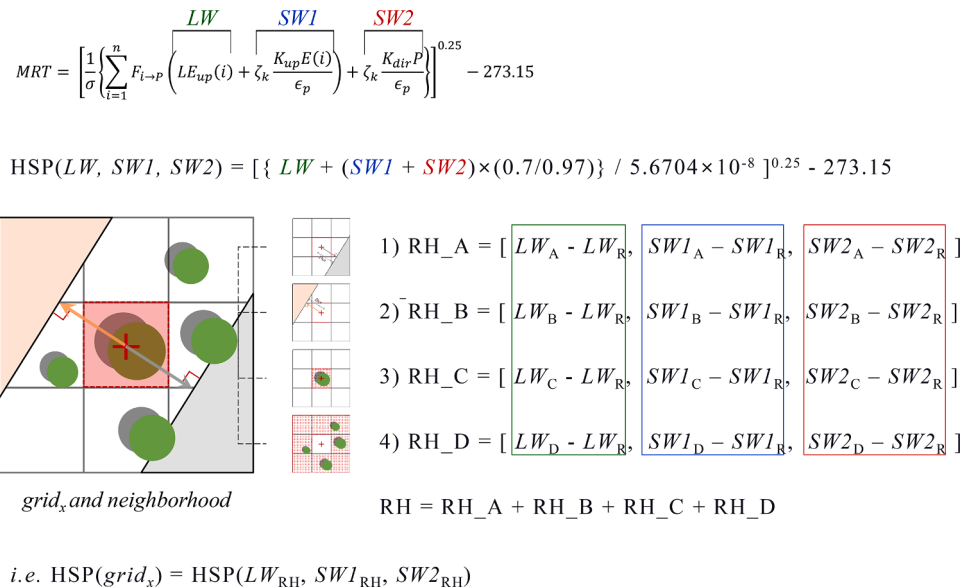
$MRT = \left[\frac{1}{\sigma}\left\{\sum_{i=1}^{n} F_{i\to P}\left(\overbrace{LE_{up}(i)}^{LW} + \overbrace{\zeta_k \frac{K_{up}E(i)}{\epsilon_p}}^{SW1}\right) + \overbrace{\zeta_k \frac{K_{dir}P}{\epsilon_p}}^{SW2}\right\}\right]^{0.25} - 273.15$

HSP($LW$, $SW1$, $SW2$) = [{ $LW$ + ($SW1$ + $SW2$)×(0.7/0.97)} / 5.6704×$10^{-8}$ ]$^{0.25}$ - 273.15

1) RH_A = [ $LW_A$ - $LW_R$, $SW1_A - SW1_R$, $SW2_A - SW2_R$ ]

2) RH_B = [ $LW_B$ - $LW_R$, $SW1_B - SW1_R$, $SW2_B - SW2_R$ ]

3) RH_C = [ $LW_C$ - $LW_R$, $SW1_C - SW1_R$, $SW2_C - SW2_R$ ]

4) RH_D = [ $LW_D$ - $LW_R$, $SW1_D - SW1_R$, $SW2_D - SW2_R$ ]

$grid_x$ and neighborhood

RH = RH_A + RH_B + RH_C + RH_D

i.e. HSP($grid_x$) = HSP($LW_{RH}$, $SW1_{RH}$, $SW2_{RH}$)